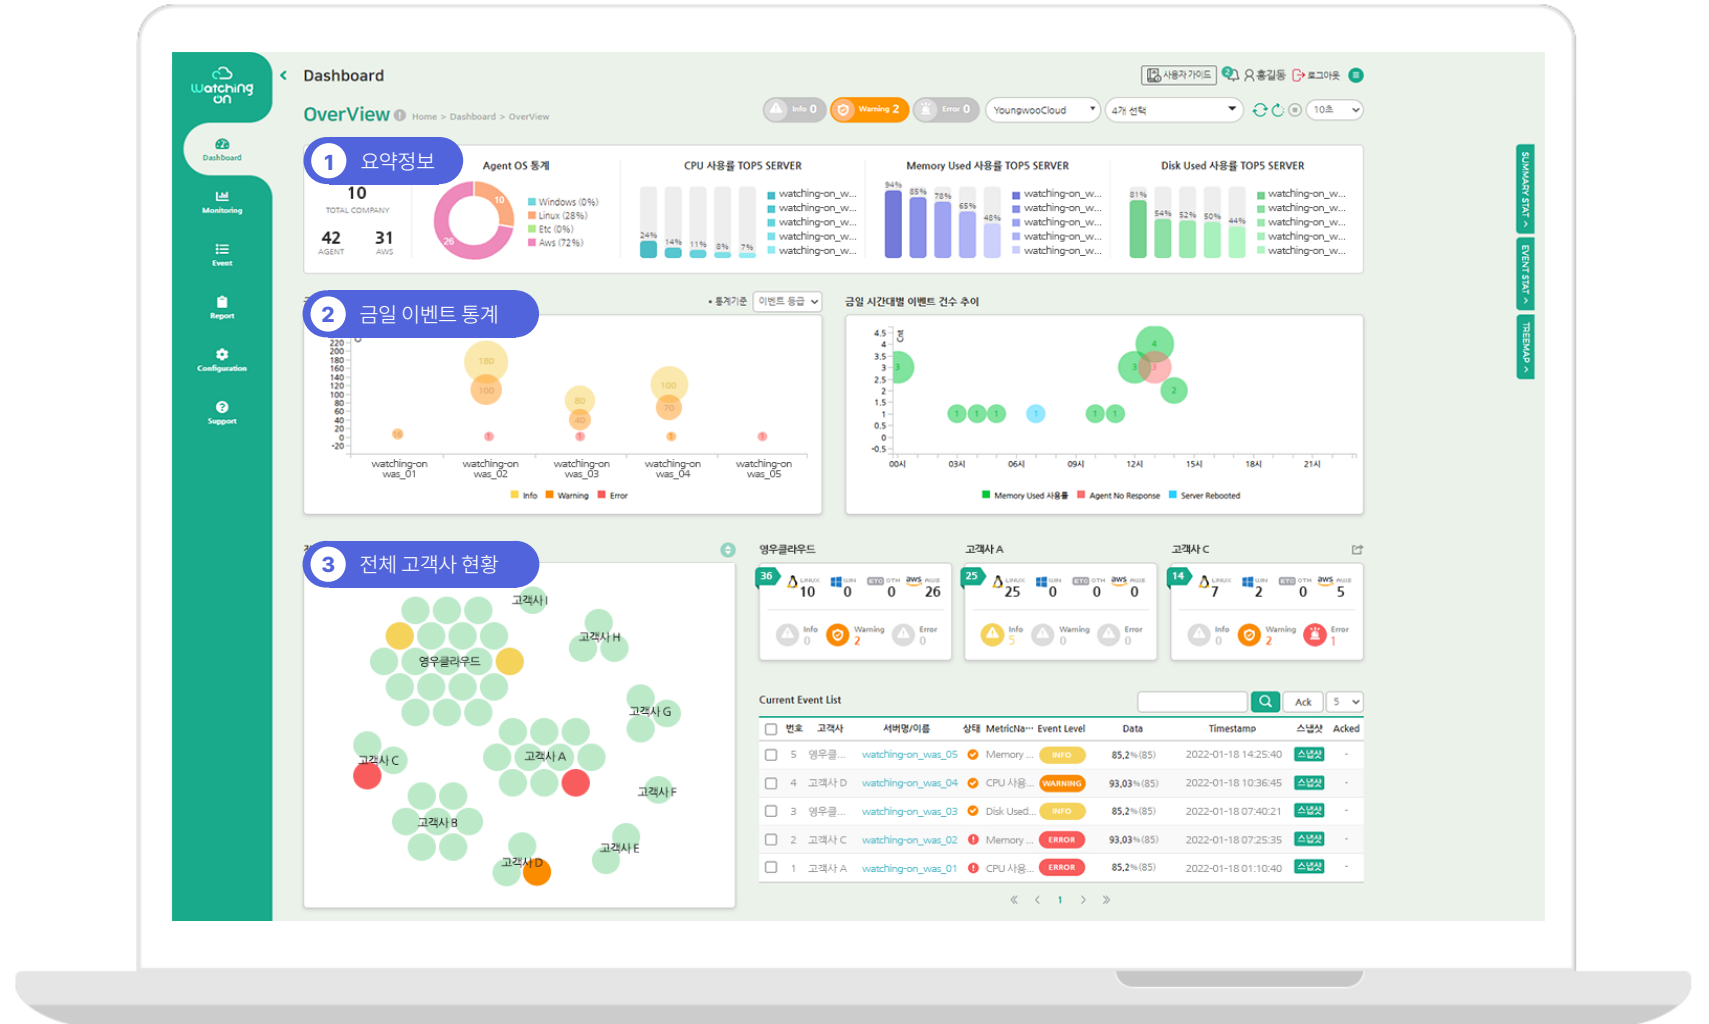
Watching on

Dashboard
Monitoring
Event
Report
Configuration
Support

Dashboard

사용자가이드 홍길동 로그아웃

OverView Home > Dashboard > OverView

Info 0 Warning 2 Error 0 YoungwooCloud 4개 선택 10초

SUMMARY STAT
EVENT STAT
TREEMAP

1 요약정보

10
TOTAL COMPANY
42 AGENT
31 AWS

Agent OS 통계
Windows (0%)
Linux (28%)
Etc (0%)
Aws (72%)

CPU 사용률 TOP5 SERVER
watching-on_w...
watching-on_w...
watching-on_w...
watching-on_w...
watching-on_w...

Memory Used 사용률 TOP5 SERVER
94% 85% 78% 65% 48%
watching-on_w...
watching-on_w...
watching-on_w...
watching-on_w...
watching-on_w...

Disk Used 사용률 TOP5 SERVER
81% 54% 52% 50% 44%
watching-on_w...
watching-on_w...
watching-on_w...
watching-on_w...
watching-on_w...

2 금일 이벤트 통계

• 통계기준 이벤트 등급

watching-on was_01
watching-on was_02
watching-on was_03
watching-on was_04
watching-on was_05
Info Warning Error

금일 시간대별 이벤트 건수 추이
00시 03시 06시 09시 12시 15시 18시 21시
Memory Used 사용률 Agent No Response Server Rebooted

3 전체 고객사 현황

고객사 I
고객사 H
영우클라우드
고객사 G
고객사 C
고객사 A
고객사 F
고객사 B
고객사 E
고객사 D

영우클라우드
36 LINUX 10 WIN 0 ETC 0 AWS 26
Info 0 Warning 2 Error 0

고객사 A
25 LINUX 25 WIN 0 ETC 0 AWS 0
Info 5 Warning 0 Error 0

고객사 C
14 LINUX 7 WIN 2 ETC 0 AWS 5
Info 0 Warning 2 Error 1

Current Event List
Ack 5

| 번호 | 고객사 | 서버명/이름 | 상태 | MetricNa... | Event Level | Data | Timestamp | 스냅샷 | Acked |
|---|---|---|---|---|---|---|---|---|---|
| 5 | 영우클... | watching-on_was_05 | | Memory ... | INFO | 85.2%(85) | 2022-01-18 14:25:40 | 스냅샷 | - |
| 4 | 고객사 D | watching-on_was_04 | | CPU 사용... | WARNING | 93.03%(85) | 2022-01-18 10:36:45 | 스냅샷 | - |
| 3 | 영우클... | watching-on_was_03 | | Disk Used... | INFO | 85.2%(85) | 2022-01-18 07:40:21 | 스냅샷 | - |
| 2 | 고객사 C | watching-on_was_02 | | Memory ... | ERROR | 93.03%(85) | 2022-01-18 07:25:35 | 스냅샷 | - |
| 1 | 고객사 A | watching-on_was_01 | | CPU 사용... | ERROR | 85.2%(85) | 2022-01-18 01:10:40 | 스냅샷 | - |

« ‹ 1 › »